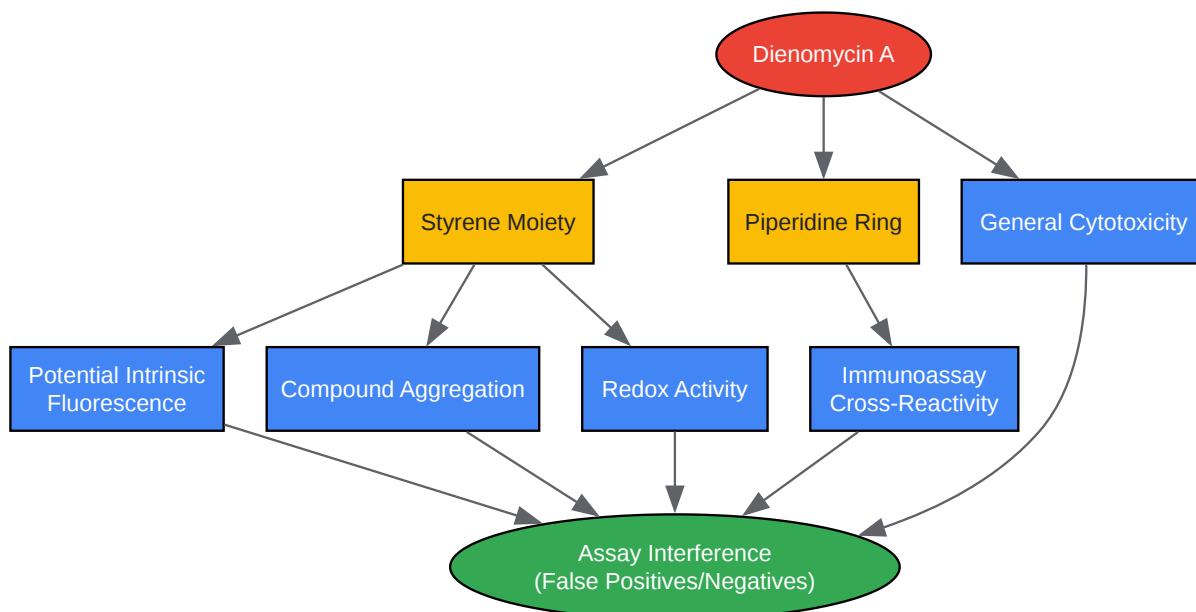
Dienomycin A

Styrene Moiety

Piperidine Ring

General Cytotoxicity

Potential Intrinsic Fluorescence

Compound Aggregation

Redox Activity

Immunoassay Cross-Reactivity

Assay Interference (False Positives/Negatives)